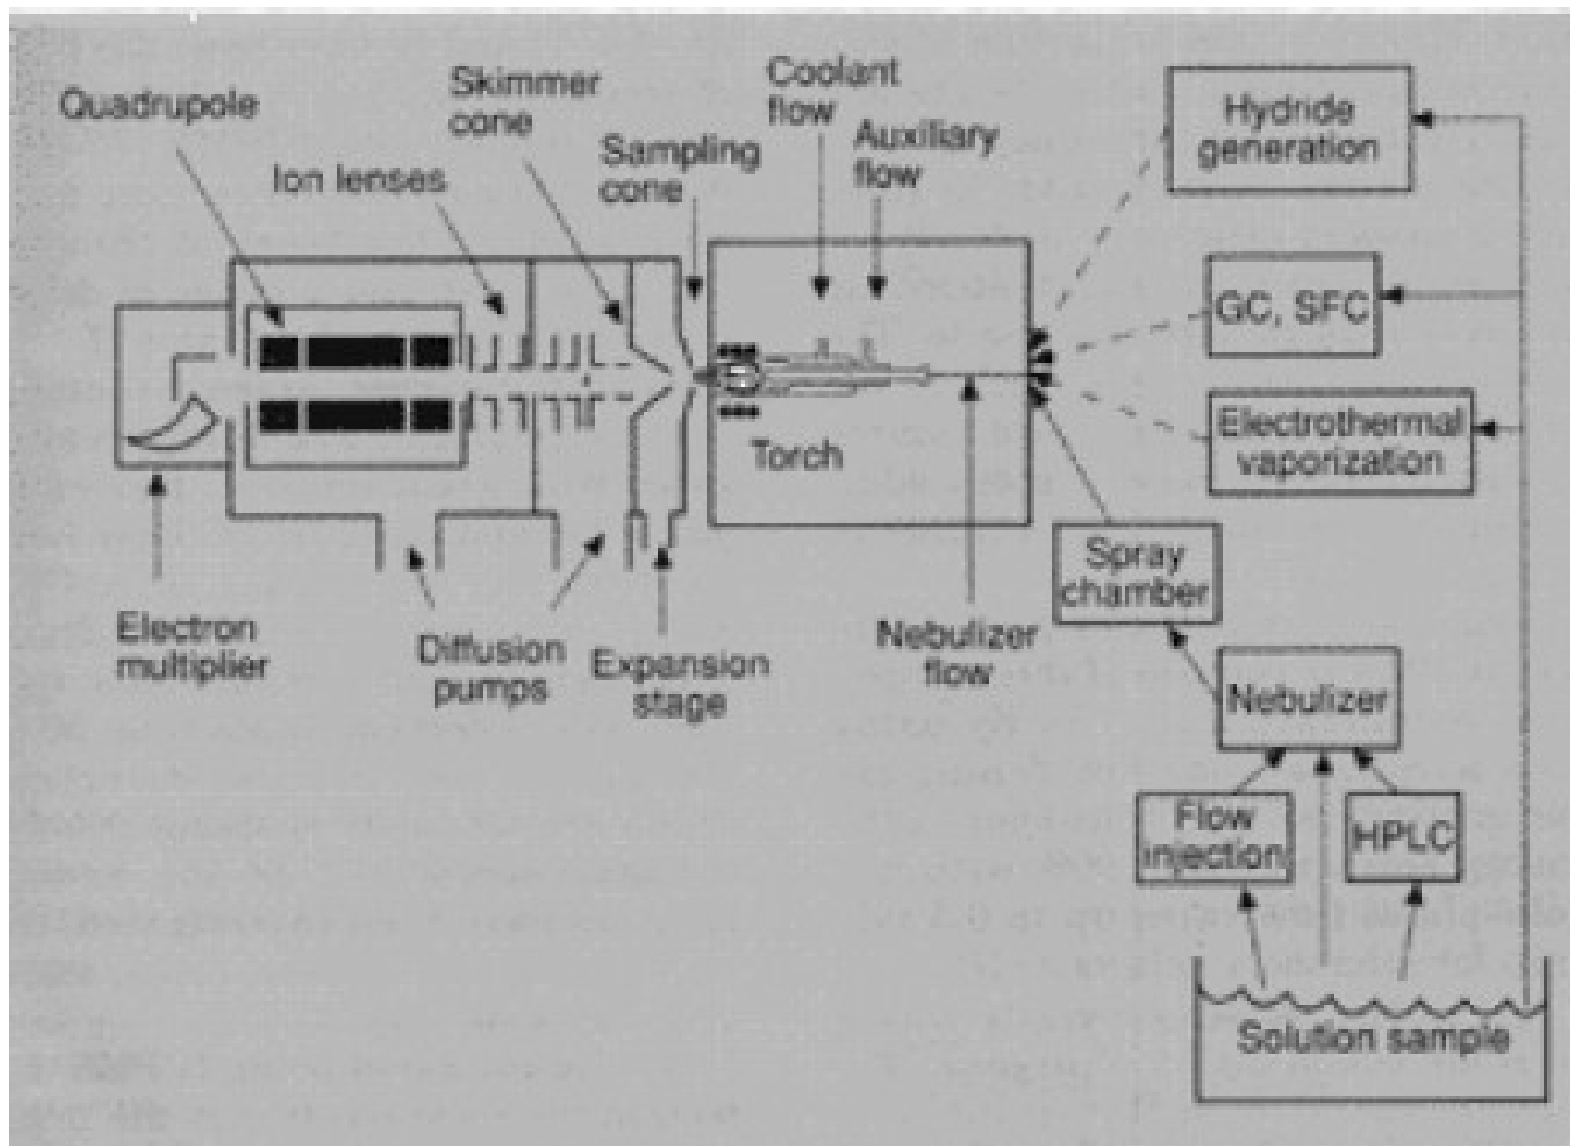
Quadrupole

Ion lenses

Skimmer cone

Sampling cone

Coolant flow

Auxiliary flow

Hydride generation

GC, SFC

Electrothermal vaporization

Torch

Spray chamber

Electron multiplier

Diffusion pumps

Expansion stage

Nebulizer flow

Nebulizer

Flow injection

HPLC

Solution sample